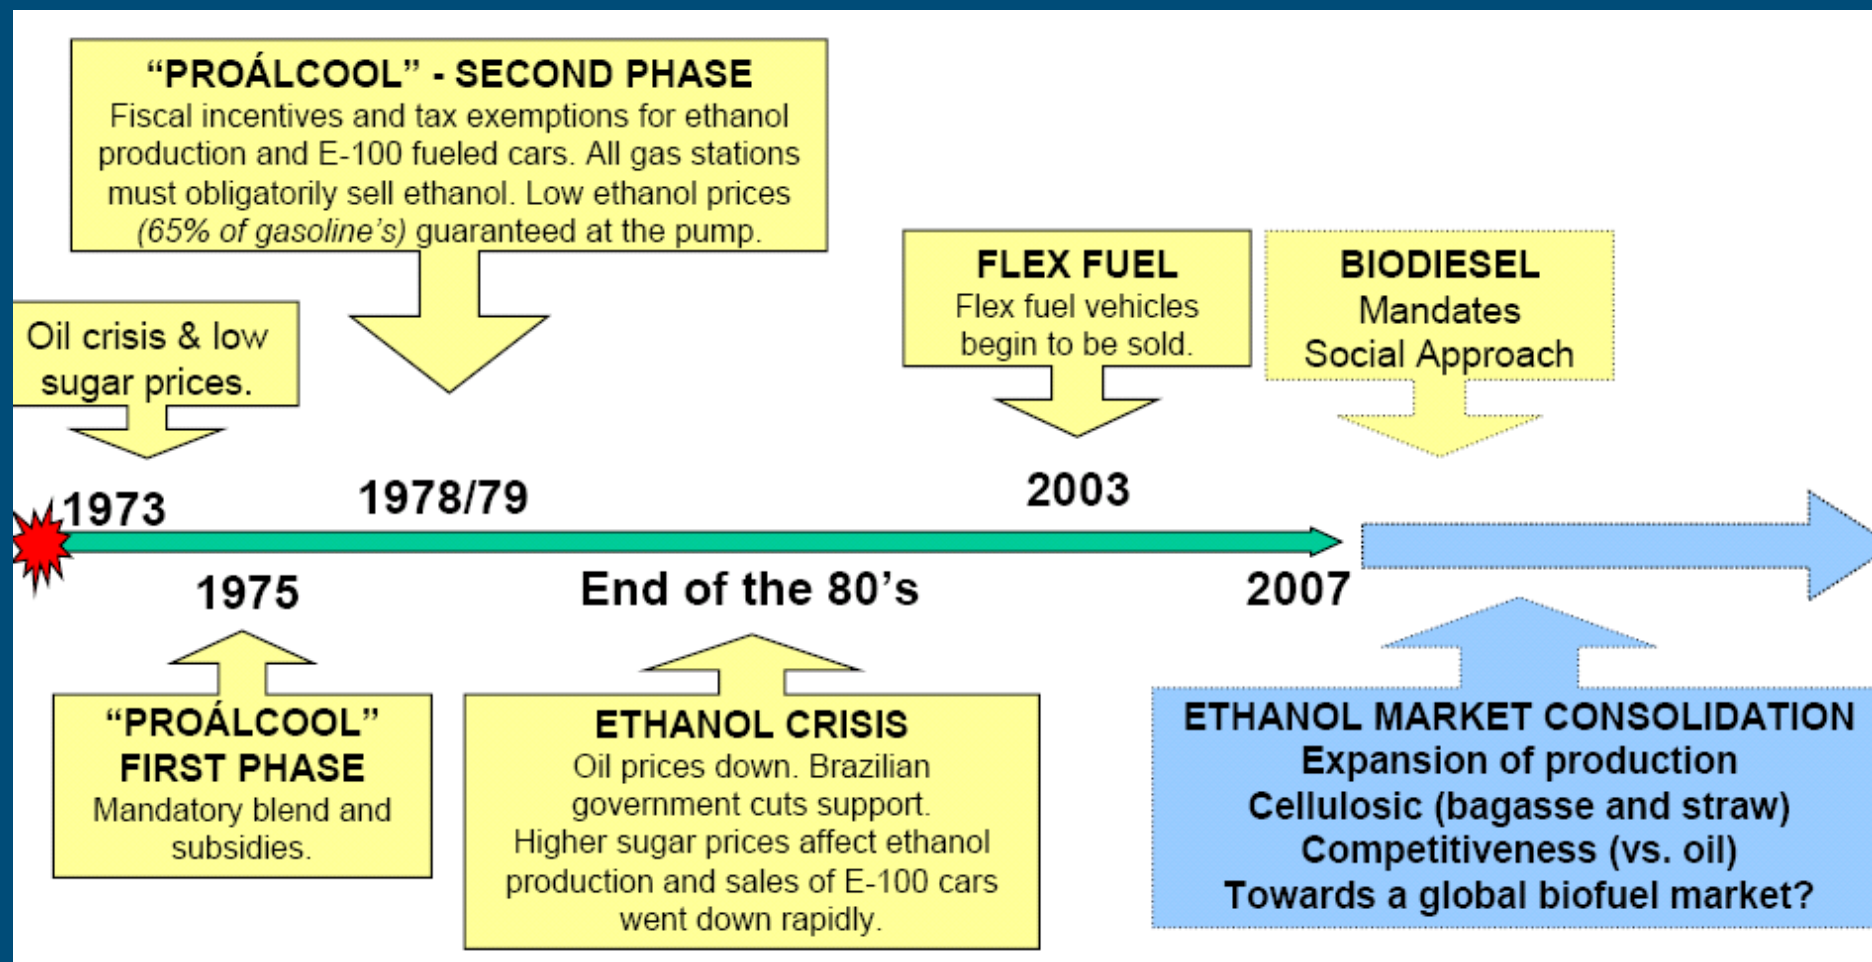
"PROÁLCOOL" - SECOND PHASE
Fiscal incentives and tax exemptions for ethanol production and E-100 fueled cars. All gas stations must obligatorily sell ethanol. Low ethanol prices (65% of gasoline's) guaranteed at the pump.

Oil crisis & low sugar prices.

FLEX FUEL
Flex fuel vehicles begin to be sold.

BIODIESEL
Mandates
Social Approach

1973

1978/79

2003

1975

End of the 80's

2007

"PROÁLCOOL" FIRST PHASE
Mandatory blend and subsidies.

ETHANOL CRISIS
Oil prices down. Brazilian government cuts support. Higher sugar prices affect ethanol production and sales of E-100 cars went down rapidly.

ETHANOL MARKET CONSOLIDATION
Expansion of production
Cellulosic (bagasse and straw)
Competitiveness (vs. oil)
Towards a global biofuel market?